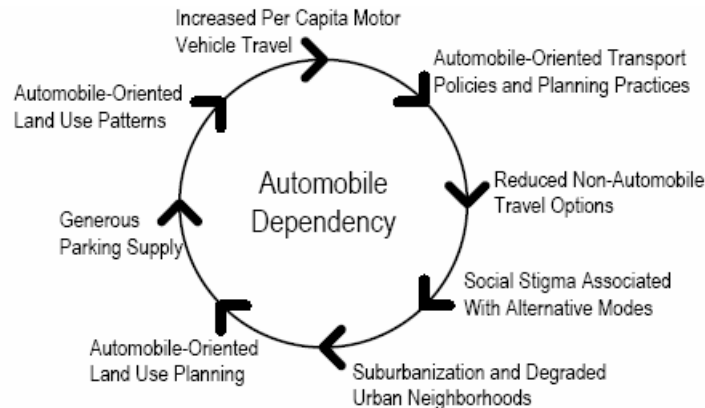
Increased Per Capita Motor Vehicle Travel

Automobile-Oriented Transport Policies and Planning Practices

Reduced Non-Automobile Travel Options

Social Stigma Associated With Alternative Modes

Suburbanization and Degraded Urban Neighborhoods

Automobile-Oriented Land Use Planning

Generous Parking Supply

Automobile-Oriented Land Use Patterns

Automobile Dependency